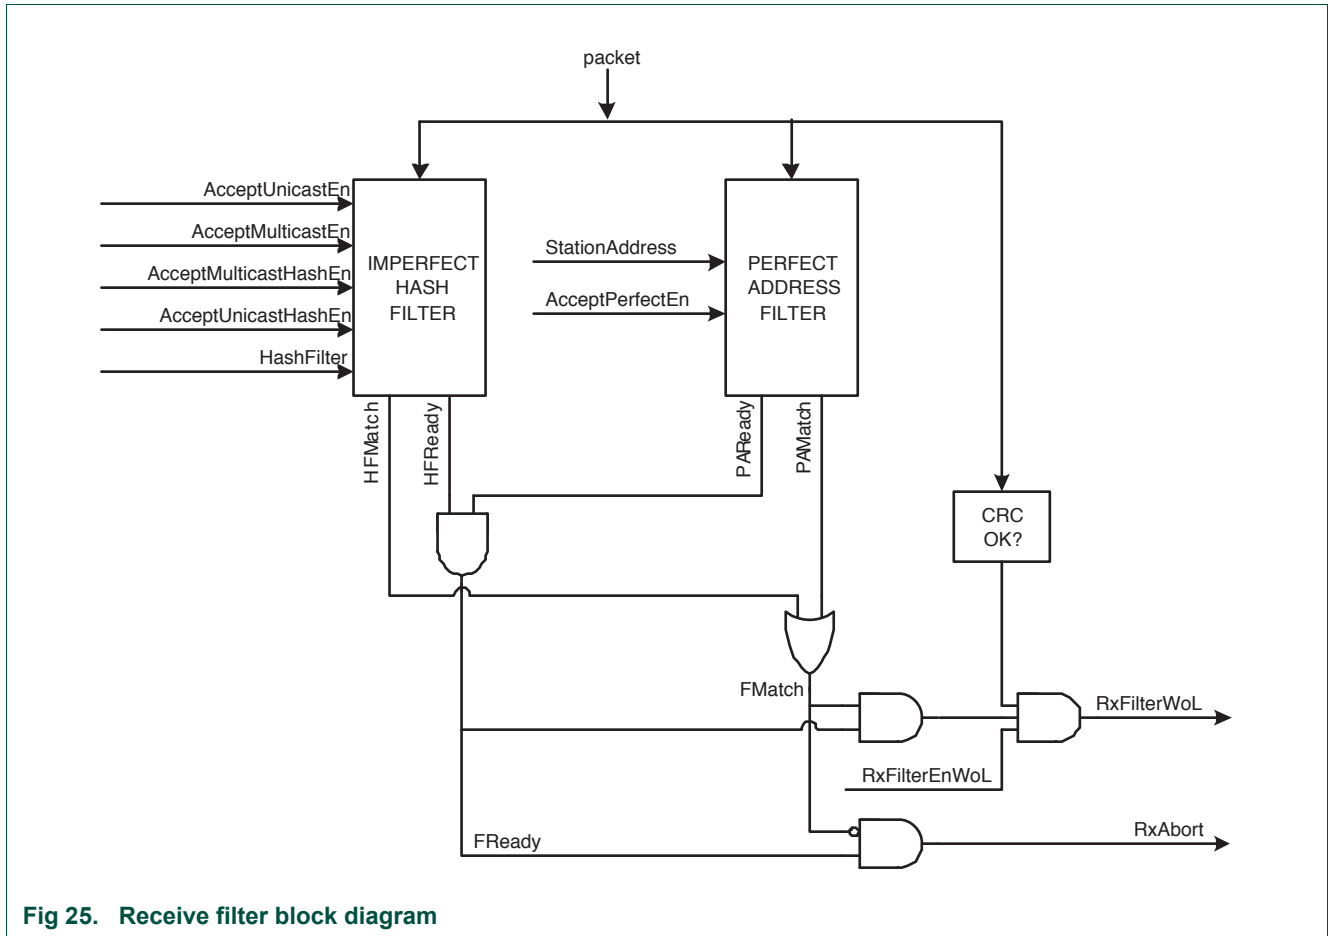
packet

AcceptUnicastEn
AcceptMulticastEn
AcceptMulticastHashEn
AcceptUnicastHashEn
HashFilter

IMPERFECT HASH FILTER

StationAddress
AcceptPerfectEn

PERFECT ADDRESS FILTER

HFMatch
HFReady
PAReady
PAMatch

CRC OK?

FMatch

RxFilterWoL

RxFilterEnWoL

FReady

RxAbort

Fig 25. Receive filter block diagram